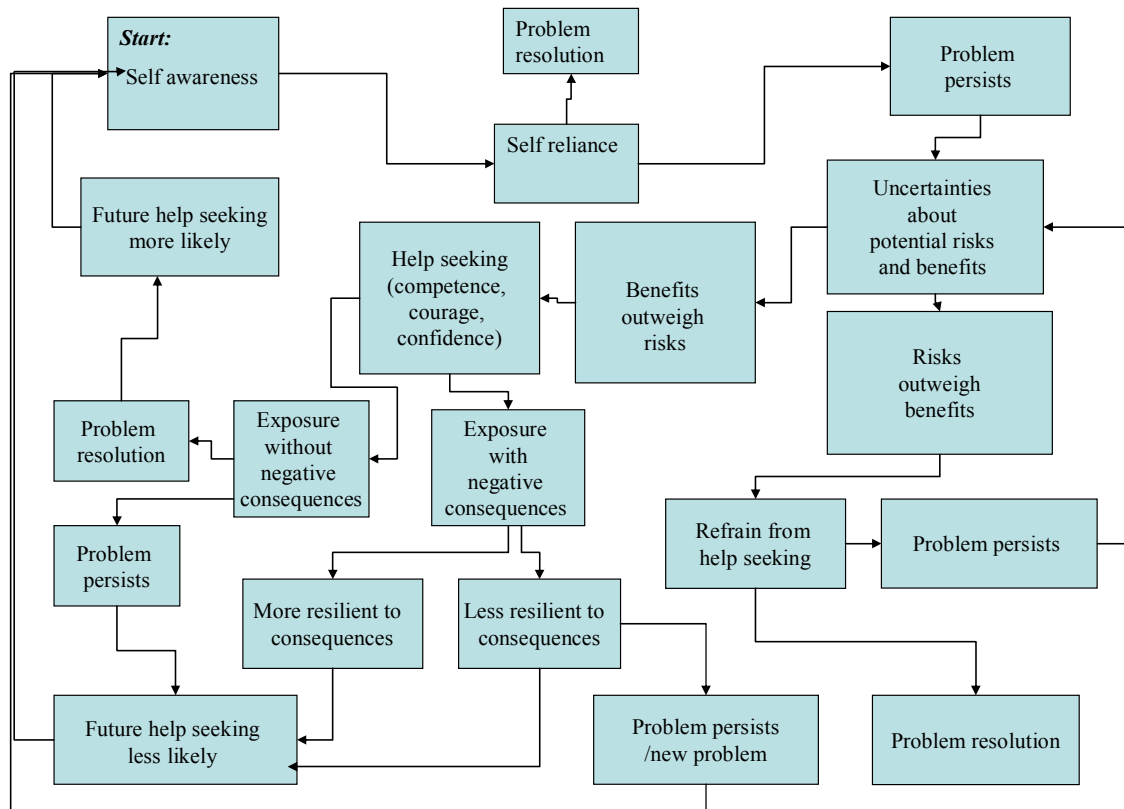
Start:
Self awareness

Problem resolution

Self reliance

Problem persists

Uncertainties about potential risks and benefits

Future help seeking more likely

Help seeking (competence, courage, confidence)

Benefits outweigh risks

Risks outweigh benefits

Problem resolution

Exposure without negative consequences

Exposure with negative consequences

Refrain from help seeking

Problem persists

Problem persists

More resilient to consequences

Less resilient to consequences

Future help seeking less likely

Problem persists /new problem

Problem resolution